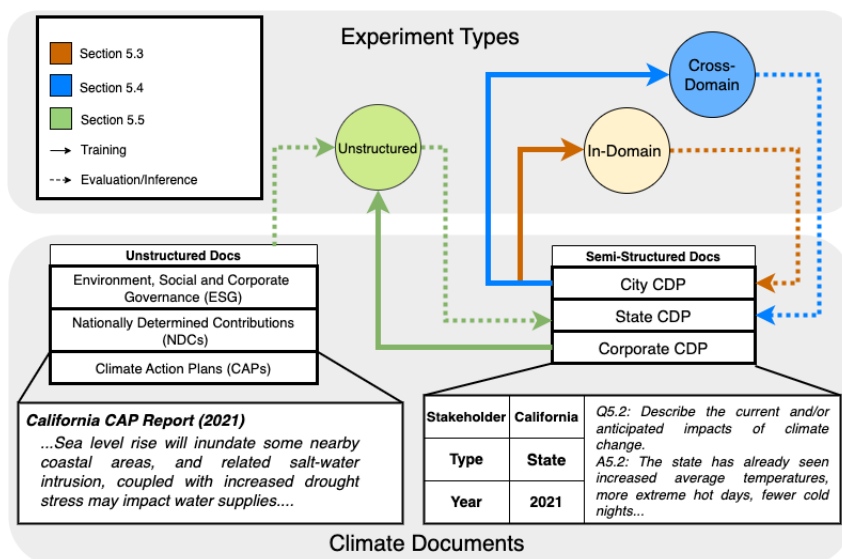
Section 5.3
Section 5.4
Section 5.5
Training
Evaluation/Inference

Experiment Types

Cross-Domain

Unstructured

In-Domain

Unstructured Docs

Environment, Social and Corporate Governance (ESG)

Nationally Determined Contributions (NDCs)

Climate Action Plans (CAPs)

Semi-Structured Docs

City CDP

State CDP

Corporate CDP

*California CAP Report (2021)*

*...Sea level rise will inundate some nearby coastal areas, and related salt-water intrusion, coupled with increased drought stress may impact water supplies....*

| Stakeholder | California |
|---|---|
| Type | State |
| Year | 2021 |

*Q5.2: Describe the current and/or anticipated impacts of climate change.*
*A5.2: The state has already seen increased average temperatures, more extreme hot days, fewer cold nights...*

Climate Documents